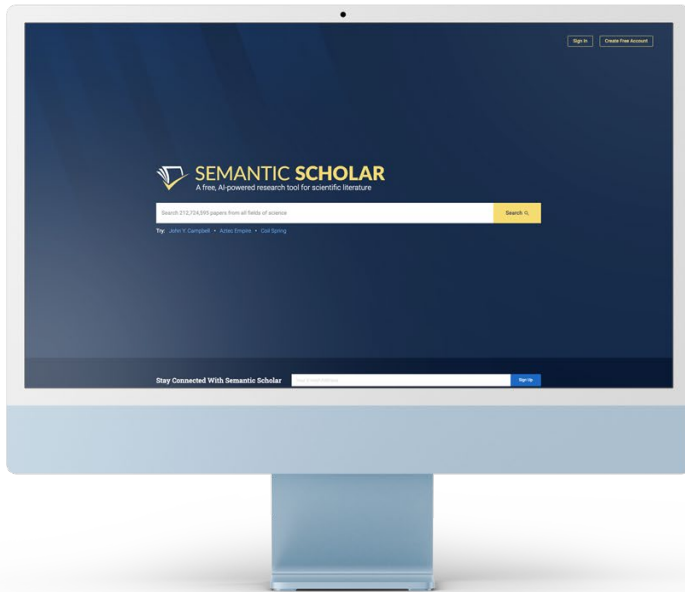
Sign In Create Free Account

SEMANTIC SCHOLAR
A free, AI-powered research tool for scientific literature

Search 212,724,595 papers from all fields of science

Search

Try: John Y. Campbell • Aztec Empire • Coil Spring

Stay Connected With Semantic Scholar

Your E-mail Address

Sign Up